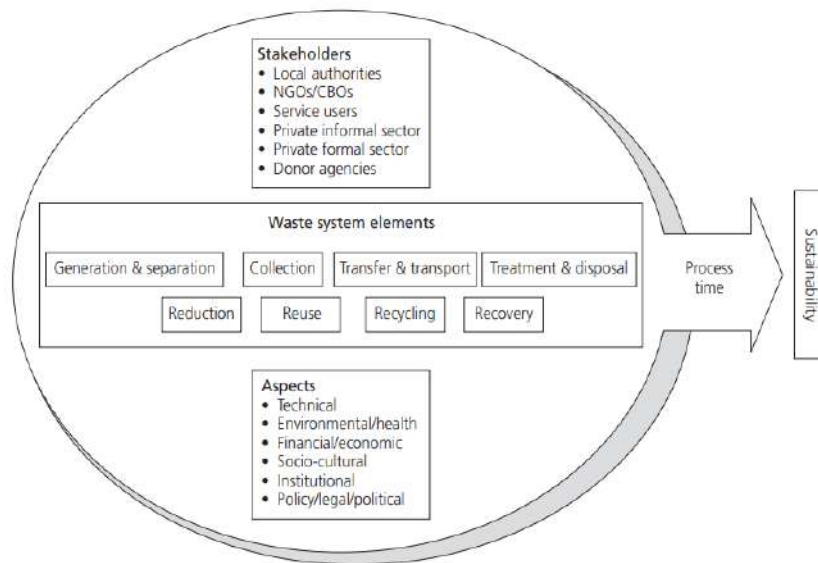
Stakeholders
• Local authorities
• NGOs/CBOs
• Service users
• Private informal sector
• Private formal sector
• Donor agencies

Waste system elements

Generation & separation

Collection

Transfer & transport

Treatment & disposal

Reduction

Reuse

Recycling

Recovery

Process time

Sustainability

Aspects
• Technical
• Environmental/health
• Financial/economic
• Socio-cultural
• Institutional
• Policy/legal/political